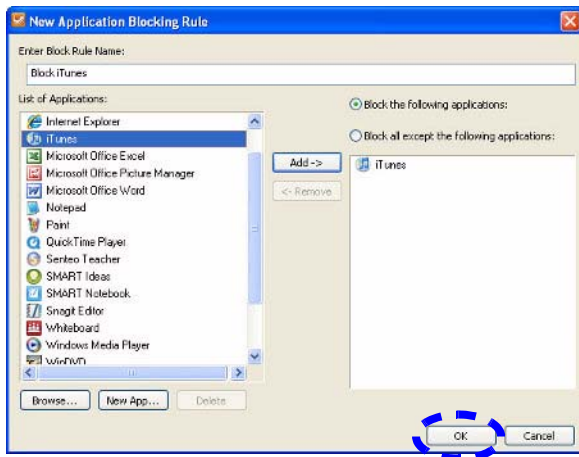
New Application Blocking Rule

Enter Block Rule Name:

Block iTunes

List of Applications:

Internet Explorer
iTunes
Microsoft Office Excel
Microsoft Office Picture Manager
Microsoft Office Word
Notepad
Paint
QuickTime Player
Senteo Teacher
SMART Ideas
SMART Notebook
Snagit Editor
Whiteboard
Windows Media Player
WinDVD

Add ->
<- Remove

Block the following applications:
Block all except the following applications:

iTunes

Browse...
New App...
Delete

OK
Cancel